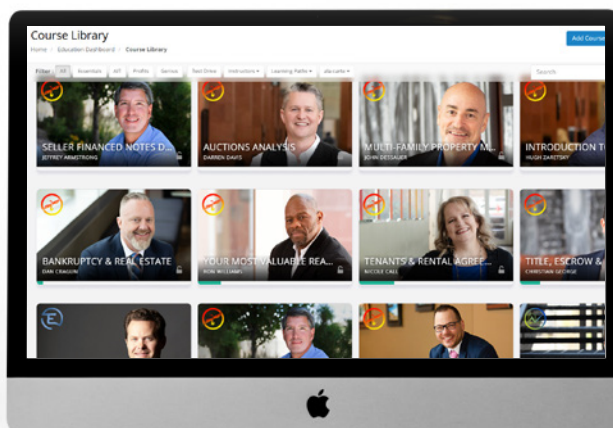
Course Library

Home / Education Dashboard / Course Library

Add Course

Filter All Essentials MIT Profits Service Test Drive Instructors ▾ Learning Paths ▾ ala carte ▾

Search

SELLER FINANCED NOTES D...
JEFFREY ARMSTRONG

AUCTIONS ANALYSIS
DARREN DAVIS

MULTI-FAMILY PROPERTY M...
JOHN DESSAUER

INTRODUCTION T
HUGH ZARETSKY

BANKRUPTCY & REAL ESTATE
DAN CRAGUN

YOUR MOST VALUABLE REA...
RON WILLIAMS

TENANTS & RENTAL AGREE...
NICOLE CALL

TITLE, ESCROW &
CHRISTIAN GEORGE